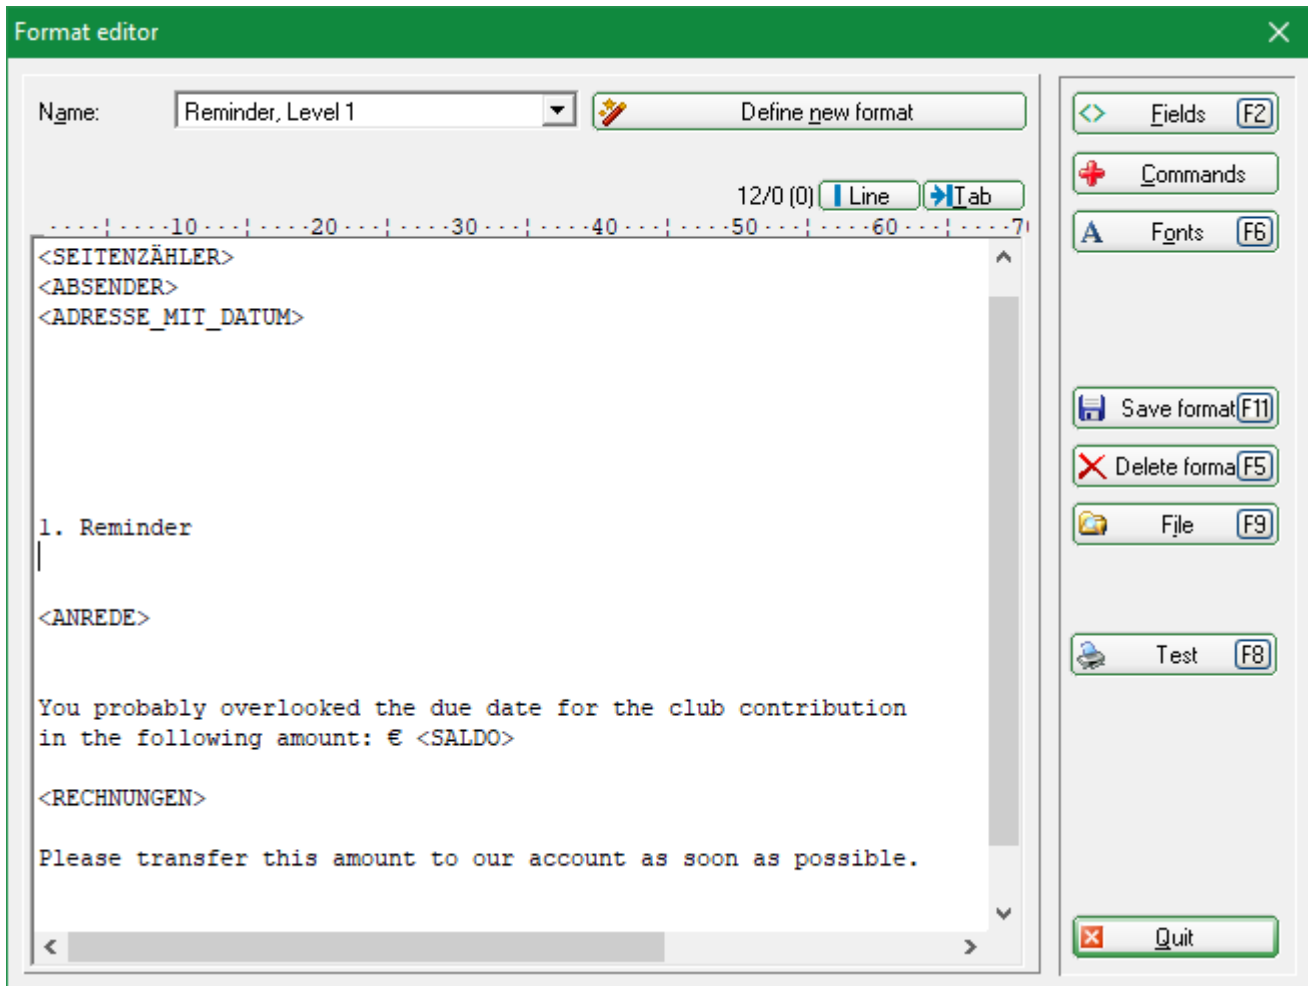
Format editor

Name: Reminder, Level 1

Define new format

12/0 (0) Line Tab

····¦····10···¦····20···¦····30···¦····40···¦····50···¦····60···¦····7

<SEITENZÄHLER>
<ABSENDER>
<ADRESSE_MIT_DATUM>

1. Reminder

<ANREDE>

You probably overlooked the due date for the club contribution in the following amount: € <SALDO>

<RECHNUNGEN>

Please transfer this amount to our account as soon as possible.

Fields F2
Commands
Fonts F6
Save format F11
Delete forma F5
File F9
Test F8
Quit